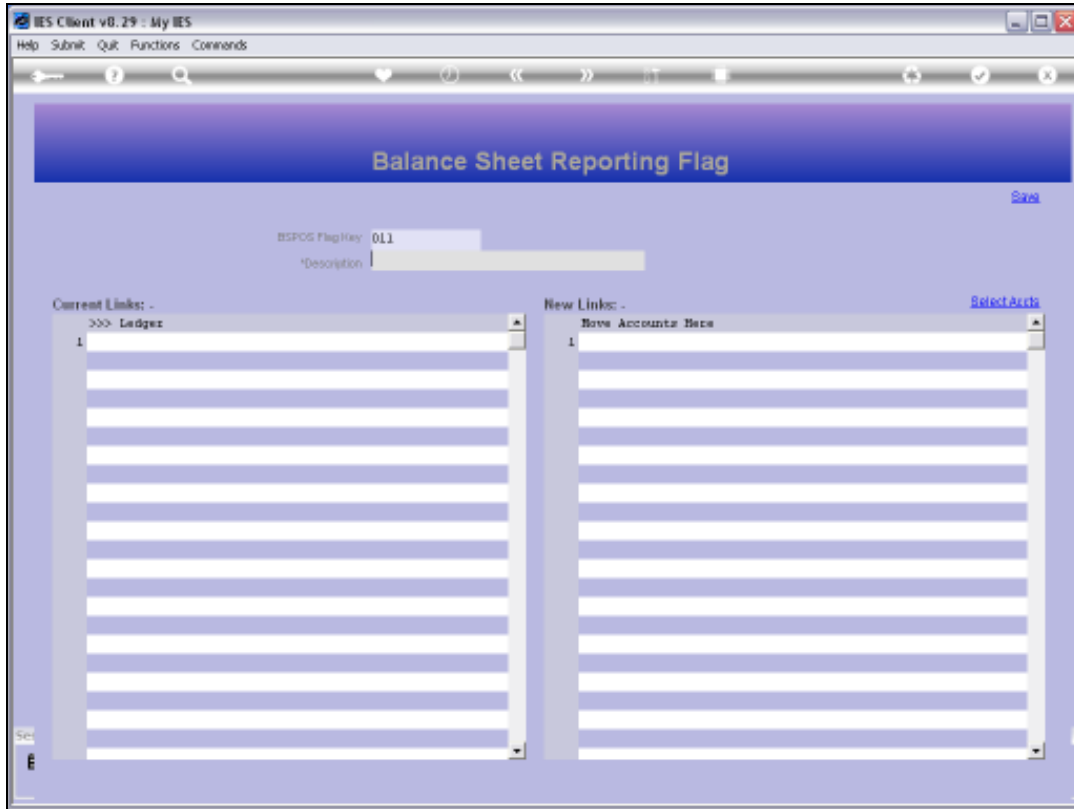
IES Client v8.29 : My IES

Help Submit Quit Functions Commands

Balance Sheet Reporting Flag

Save

BSPOS Flag Key 011

*Description

Current Links: -

>>> Ledger

1

New Links: -

Select Accts

Move Accounts Here

1